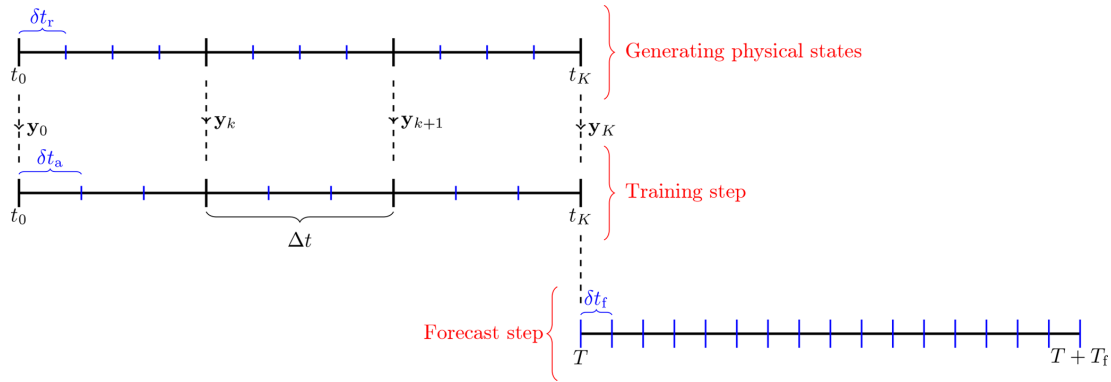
$\delta t_{\mathrm{r}}$

$t_0$

$t_K$

Generating physical states

$\mathbf{y}_0$

$\mathbf{y}_k$

$\mathbf{y}_{k+1}$

$\mathbf{y}_K$

$\delta t_{\mathrm{a}}$

$t_0$

$t_K$

Training step

$\Delta t$

$\delta t_{\mathrm{f}}$

Forecast step

$T$

$T + T_{\mathrm{f}}$